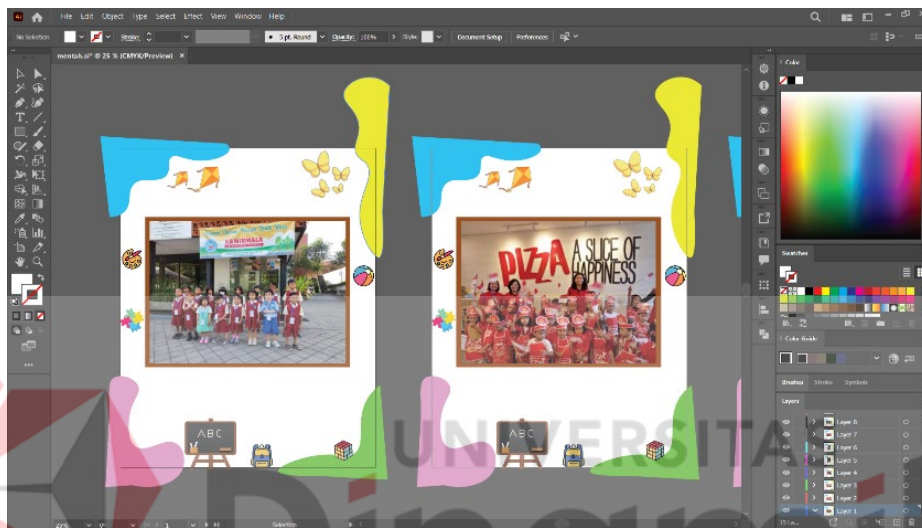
File Edit Object Type Select Effect View Window Help

No Selection Stroke: 5 pt. Round Opacity: 100% Style: Document Setup Preferences

mentah.ai* @ 25 % (CMYK/Preview)

PIZZA A SLICE OF HAPPINESS

ABC

ABC

Color

Swatches

Color Guide

Brushes Stroke Symbols

Layers

Layer 8
Layer 7
Layer 6
Layer 5
Layer 4
Layer 3
Layer 2
Layer 1

25%

Selection

UNIVERSITAS